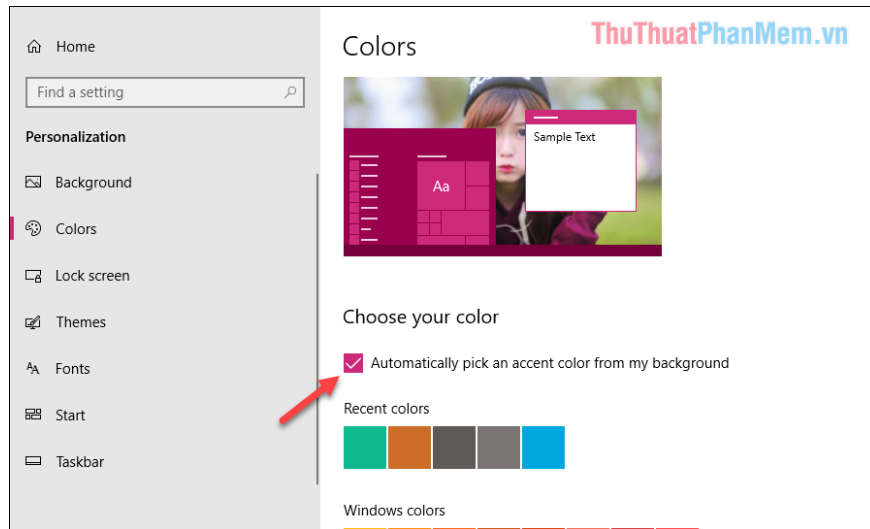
Home

Find a setting

Personalization

Background

Colors

Lock screen

Themes

Fonts

Start

Taskbar

Colors

ThuThuatPhanMem.vn

Aa

Sample Text

Choose your color

Automatically pick an accent color from my background

Recent colors

Windows colors